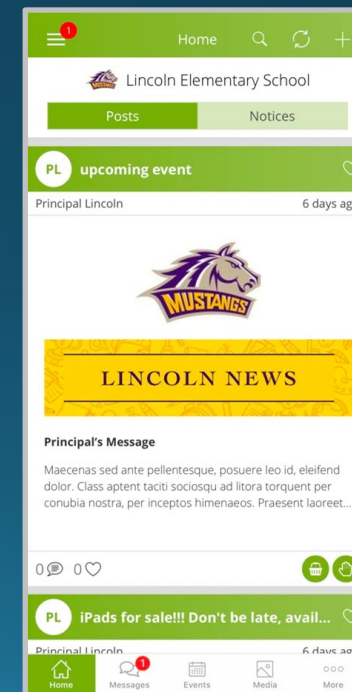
1

Home

Lincoln Elementary School

Posts

Notices

PL upcoming event

Principal Lincoln

6 days ag

MUSTANGS

LINCOLN NEWS

Principal's Message

Maecenas sed ante pellentesque, posuere leo id, eleifend dolor. Class aptent taciti sociosqu ad litora torquent per conubia nostra, per inceptos himenaeos. Praesent laoreet...

0 0

PL iPads for sale!!! Don't be late, avail...

Principal Lincoln

6 days ag

Home

1

Messages

Events

Media

More